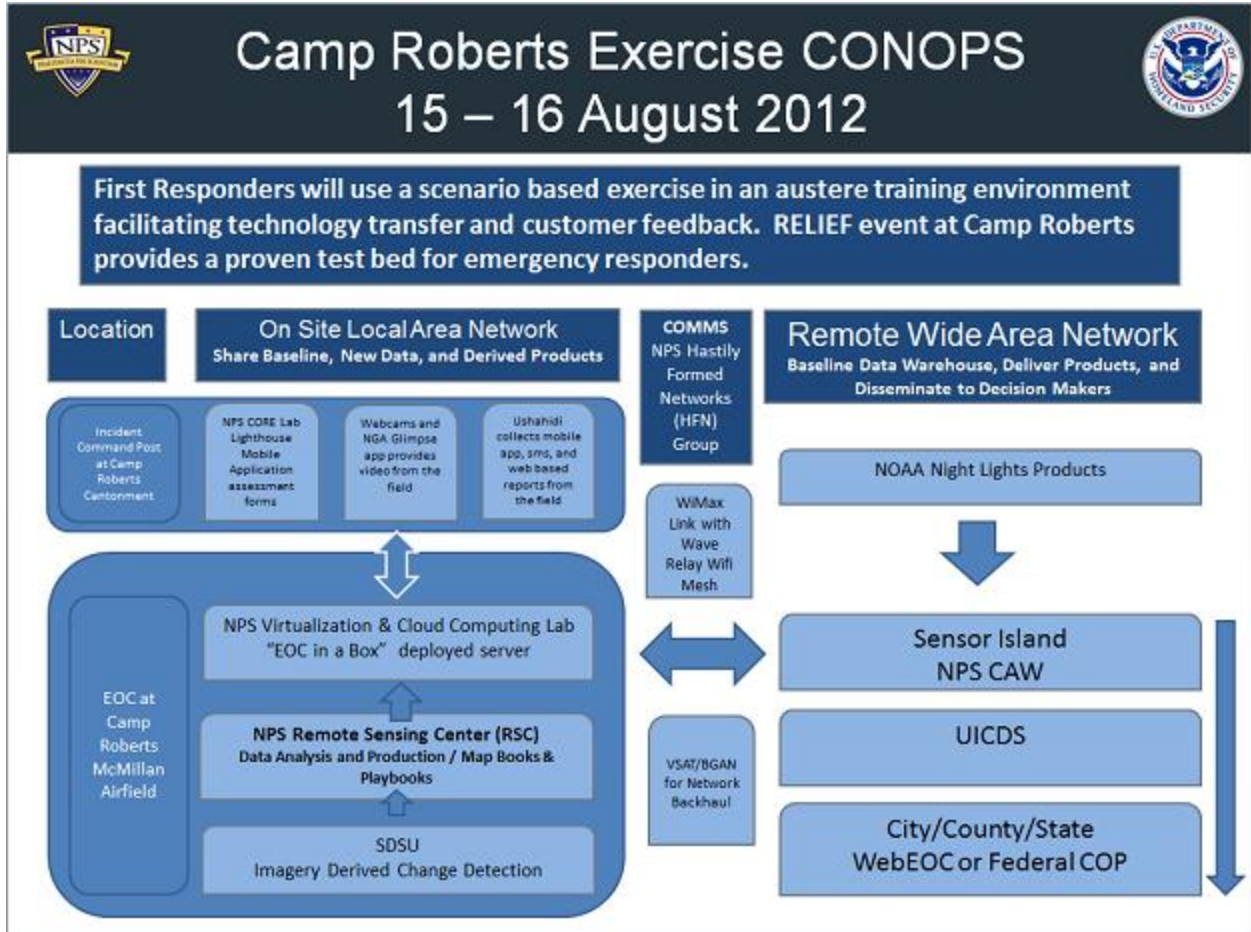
NPS

Camp Roberts Exercise CONOPS
15 – 16 August 2012

U.S. DEPARTMENT OF HOMELAND SECURITY

First Responders will use a scenario based exercise in an austere training environment facilitating technology transfer and customer feedback. RELIEF event at Camp Roberts provides a proven test bed for emergency responders.

Location

On Site Local Area Network
Share Baseline, New Data, and Derived Products

COMMS
NPS Hastily Formed Networks (HFN) Group

Remote Wide Area Network
Baseline Data Warehouse, Deliver Products, and Disseminate to Decision Makers

Incident Command Post at Camp Roberts Cantonment

NPS CORE Lab Lighthouse Mobile Application assessment forms

Webcams and NGA Glimpse app provides video from the field

Ushahidi collects mobile app, sms, and web based reports from the field

NOAA Night Lights Products

WiMax Link with Wave Relay Wifi Mesh

EOC at Camp Roberts McMillan Airfield

NPS Virtualization & Cloud Computing Lab
"EOC in a Box" deployed server

NPS Remote Sensing Center (RSC)
Data Analysis and Production / Map Books & Playbooks

SDSU
Imagery Derived Change Detection

VSAT/BGAN for Network Backhaul

Sensor Island
NPS CAW

UICDS

City/County/State
WebEOC or Federal COP